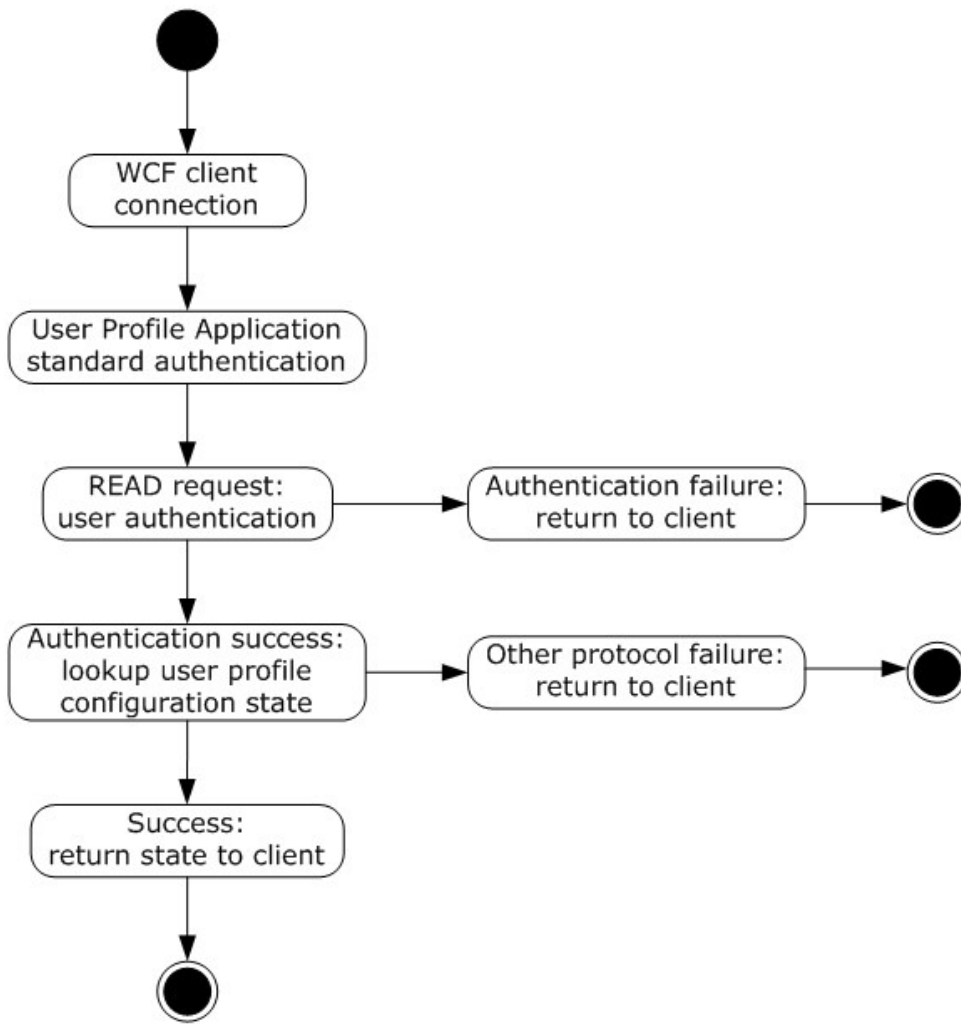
WCF client connection

User Profile Application standard authentication

READ request: user authentication

Authentication failure: return to client

Authentication success: lookup user profile configuration state

Other protocol failure: return to client

Success: return state to client